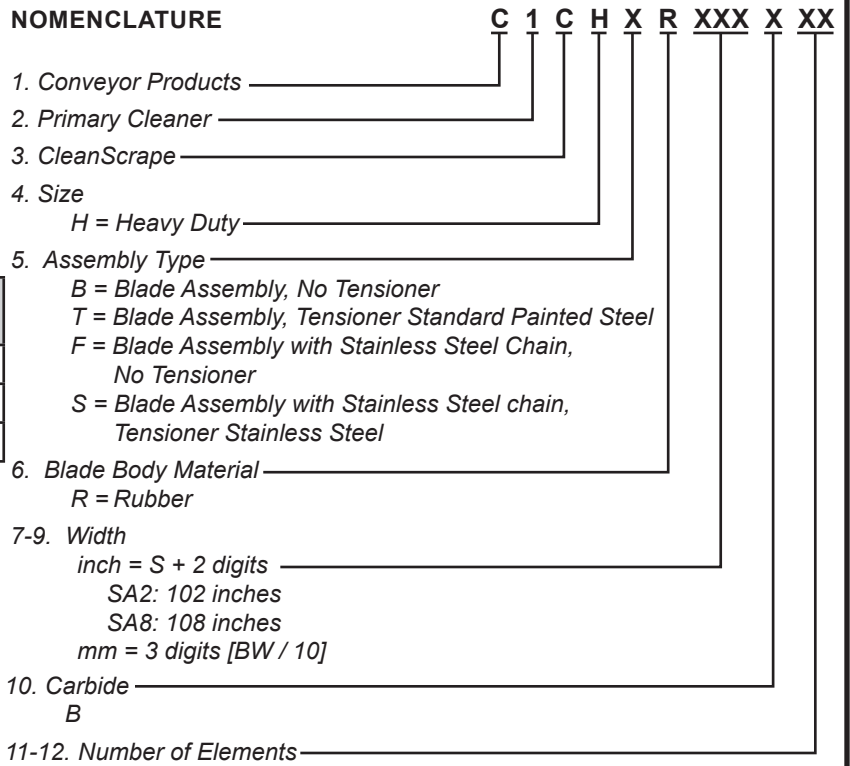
NOMENCLATURE C 1 C H X R XXX X XX

1. Conveyor Products

2. Primary Cleaner

3. CleanScrape

4. Size
H = Heavy Duty

5. Assembly Type
B = Blade Assembly, No Tensioner
T = Blade Assembly, Tensioner Standard Painted Steel
F = Blade Assembly with Stainless Steel Chain, No Tensioner
S = Blade Assembly with Stainless Steel chain, Tensioner Stainless Steel

6. Blade Body Material
R = Rubber

7-9. Width
inch = S + 2 digits
SA2: 102 inches
SA8: 108 inches
mm = 3 digits [BW / 10]

10. Carbide
B

11-12. Number of Elements